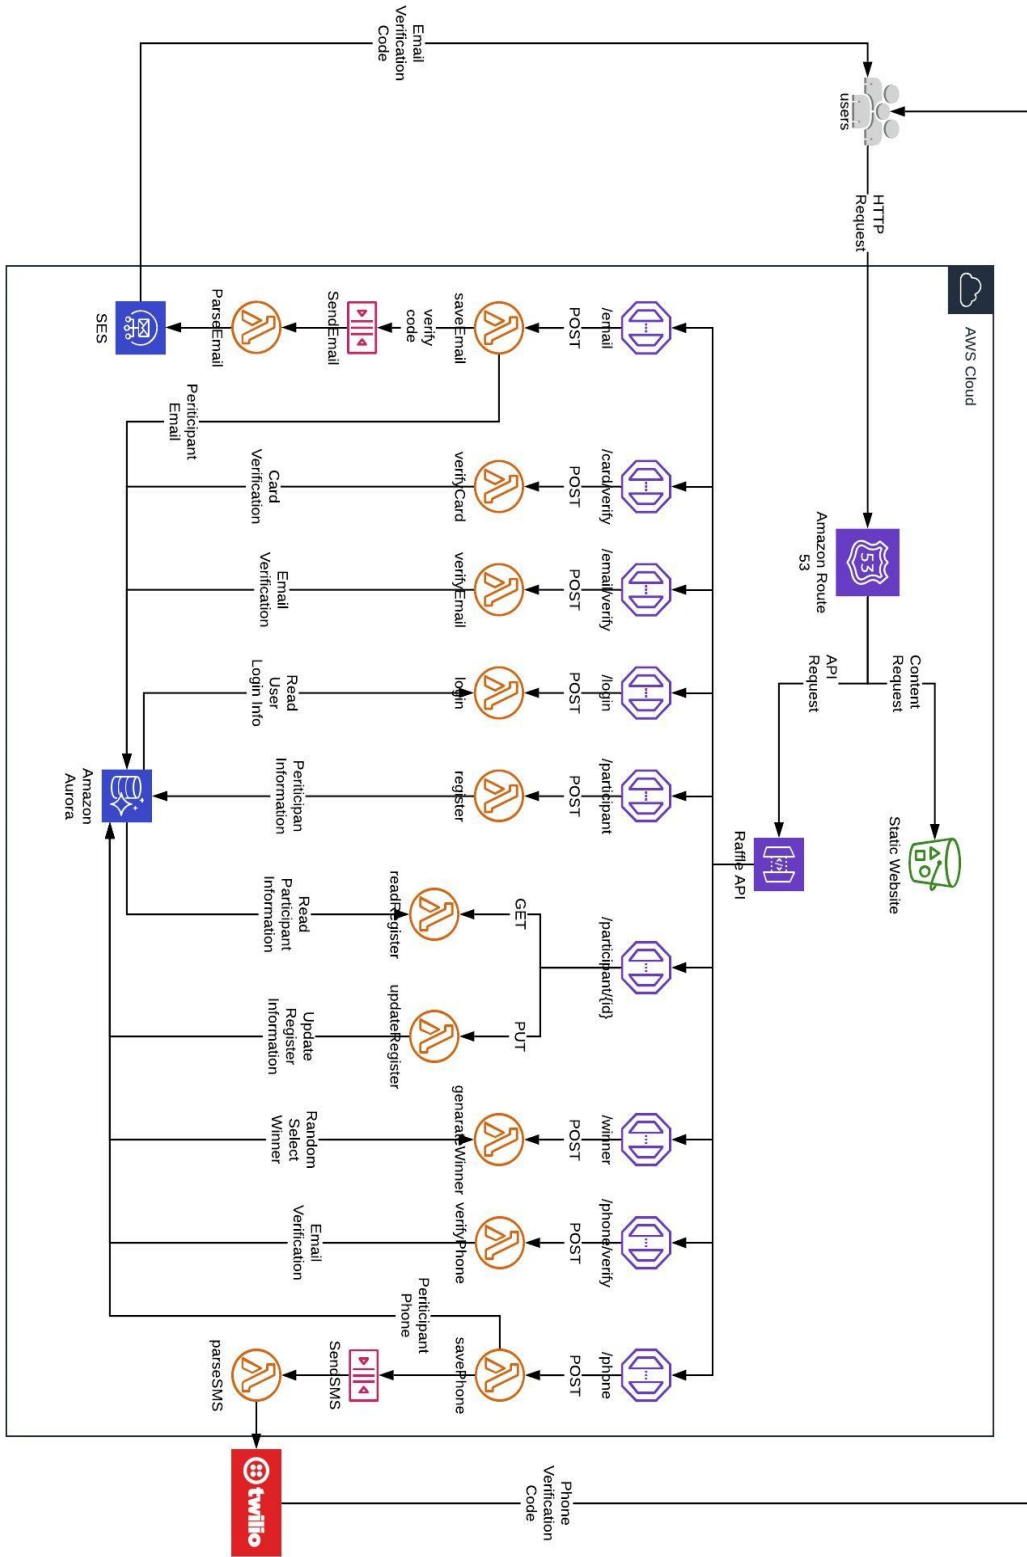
Email Verification Code

users

HTTP Request

AWS Cloud

Amazon Route 53

Content Request

API Request

Static Website

Raffle API

/email
POST
saveEmail
verify code
SendEmail
ParseEmail
SES
Perticipant Email

/card/verify
POST
verifyCard
Card Verification

/email/verify
POST
verifyEmail
Email Verification

/login
POST
login
Read User Login Info

/participant
POST
register
Perticipan Information

Amazon Aurora

/participant/{id}
GET
readRegister
Read Participant Information
PUT
updateRegister
Update Register Information

/winner
POST
genarateWinner
Random Select Winner

/phone/verify
POST
verifyPhone
Email Verification

/phone
POST
savePhone
Perticipant Phone
SendSMS
parseSMS

twilio

Phone Verification Code